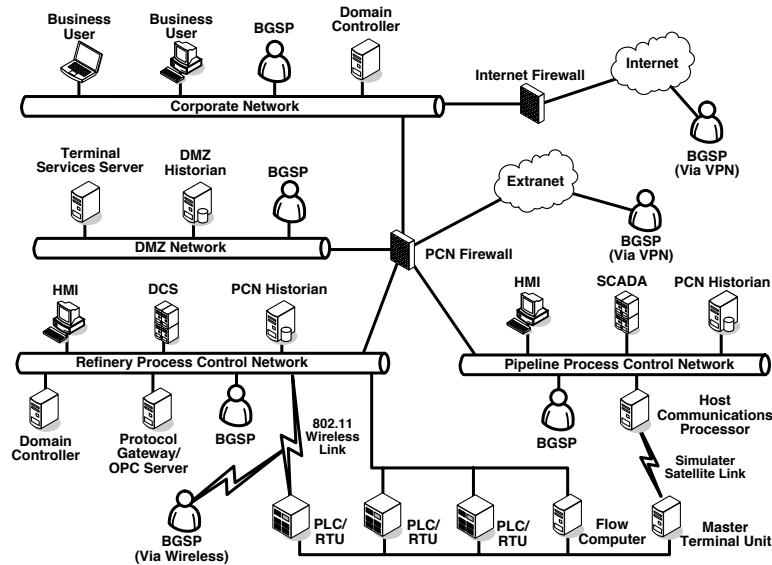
Business User

Business User

BGSP

Domain Controller

Internet Firewall

Internet

Corporate Network

BGSP (Via VPN)

Terminal Services Server

DMZ Historian

BGSP

Extranet

DMZ Network

PCN Firewall

BGSP (Via VPN)

HMI

DCS

PCN Historian

HMI

SCADA

PCN Historian

Refinery Process Control Network

Pipeline Process Control Network

Domain Controller

Protocol Gateway/ OPC Server

BGSP

802.11 Wireless Link

BGSP

Host Communications Processor

Simulater Satellite Link

BGSP (Via Wireless)

PLC/ RTU

PLC/ RTU

PLC/ RTU

Flow Computer

Master Terminal Unit